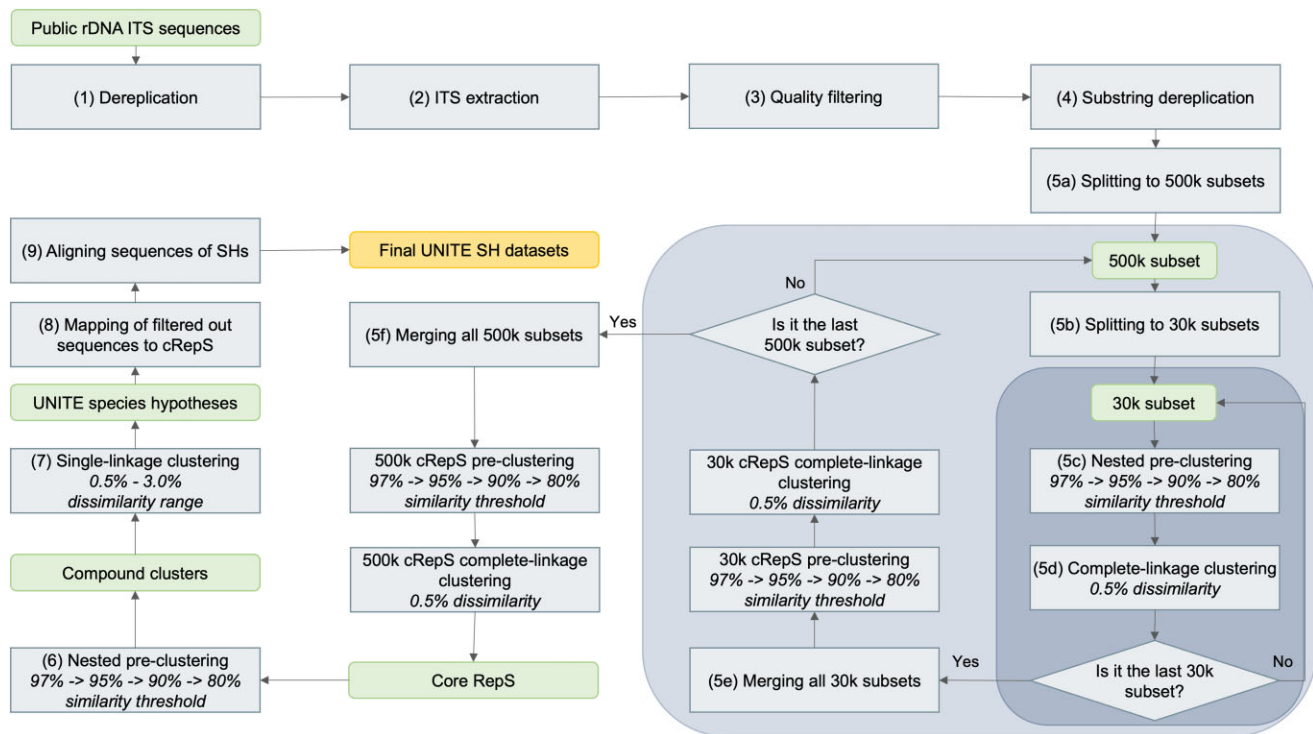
Public rDNA ITS sequences

(1) Dereplication

(2) ITS extraction

(3) Quality filtering

(4) Substring dereplication

(5a) Splitting to 500k subsets

500k subset

(5b) Splitting to 30k subsets

30k subset

(5c) Nested pre-clustering
97% -> 95% -> 90% -> 80%
similarity threshold

(5d) Complete-linkage clustering
0.5% dissimilarity

Is it the last 30k subset?

No

Yes

(5e) Merging all 30k subsets

30k cRepS pre-clustering
97% -> 95% -> 90% -> 80%
similarity threshold

30k cRepS complete-linkage clustering
0.5% dissimilarity

Is it the last 500k subset?

No

Yes

(5f) Merging all 500k subsets

500k cRepS pre-clustering
97% -> 95% -> 90% -> 80%
similarity threshold

500k cRepS complete-linkage clustering
0.5% dissimilarity

Core RepS

(6) Nested pre-clustering
97% -> 95% -> 90% -> 80%
similarity threshold

Compound clusters

(7) Single-linkage clustering
0.5% - 3.0%
dissimilarity range

UNITE species hypotheses

(8) Mapping of filtered out sequences to cRepS

(9) Aligning sequences of SHs

Final UNITE SH datasets